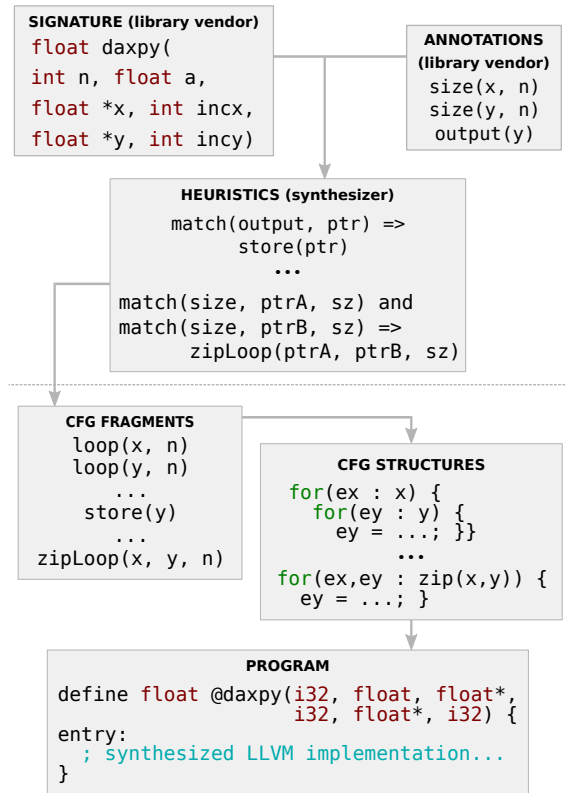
SIGNATURE (library vendor)
float daxpy(
int n, float a,
float *x, int incx,
float *y, int incy)

ANNOTATIONS (library vendor)
size(x, n)
size(y, n)
output(y)

HEURISTICS (synthesizer)
match(output, ptr) =>
store(ptr)
...
match(size, ptrA, sz) and
match(size, ptrB, sz) =>
zipLoop(ptrA, ptrB, sz)

CFG FRAGMENTS
loop(x, n)
loop(y, n)
...
store(y)
...
zipLoop(x, y, n)

CFG STRUCTURES
for(ex : x) {
for(ey : y) {
ey = ...; }}
...
for(ex,ey : zip(x,y)) {
ey = ...; }

PROGRAM
define float @daxpy(i32, float, float*,
i32, float*, i32) {
entry:
; synthesized LLVM implementation...
}